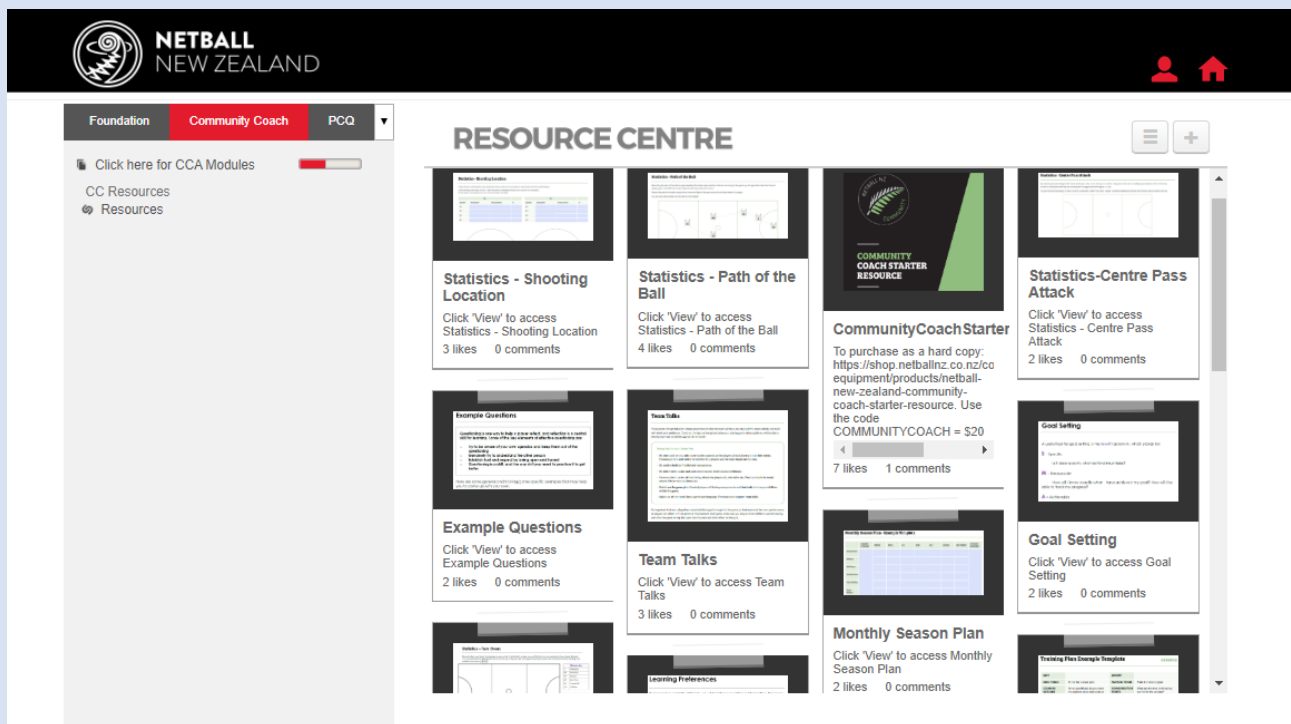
NETBALL
NEW ZEALAND

Foundation | Community Coach | PCQ

Click here for CCA Modules

CC Resources
Resources

RESOURCE CENTRE

Statistics - Shooting Location
Click 'View' to access Statistics - Shooting Location
3 likes 0 comments

Statistics - Path of the Ball
Click 'View' to access Statistics - Path of the Ball
4 likes 0 comments

COMMUNITY COACH STARTER RESOURCE

CommunityCoachStarter
To purchase as a hard copy: https://shop.netballnz.co.nz/co equipment/products/netball-new-zealand-community-coach-starter-resource. Use the code COMMUNITYCOACH = $20
7 likes 1 comments

Statistics-Centre Pass Attack
Click 'View' to access Statistics - Centre Pass Attack
2 likes 0 comments

Example Questions
Example Questions
Click 'View' to access Example Questions
2 likes 0 comments

Team Talks
Team Talks
Click 'View' to access Team Talks
3 likes 0 comments

Goal Setting
Goal Setting
Click 'View' to access Goal Setting
2 likes 0 comments

Monthly Season Plan
Click 'View' to access Monthly Season Plan
2 likes 0 comments

Learning Preferences

Training Plan Example Template